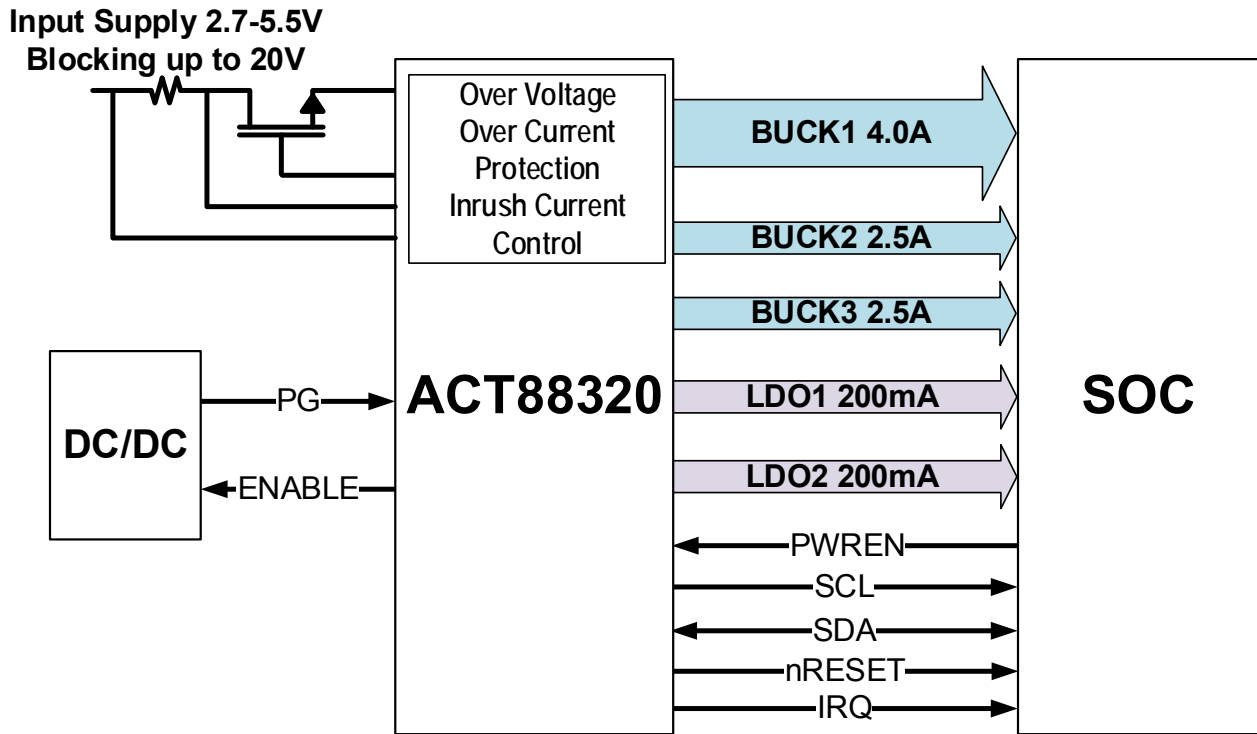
Input Supply 2.7-5.5V
Blocking up to 20V

Over Voltage
Over Current
Protection
Inrush Current
Control

BUCK1 4.0A
BUCK2 2.5A
BUCK3 2.5A
LDO1 200mA
LDO2 200mA

DC/DC
PG
ENABLE
ACT88320
SOC

PWREN
SCL
SDA
nRESET
IRQ